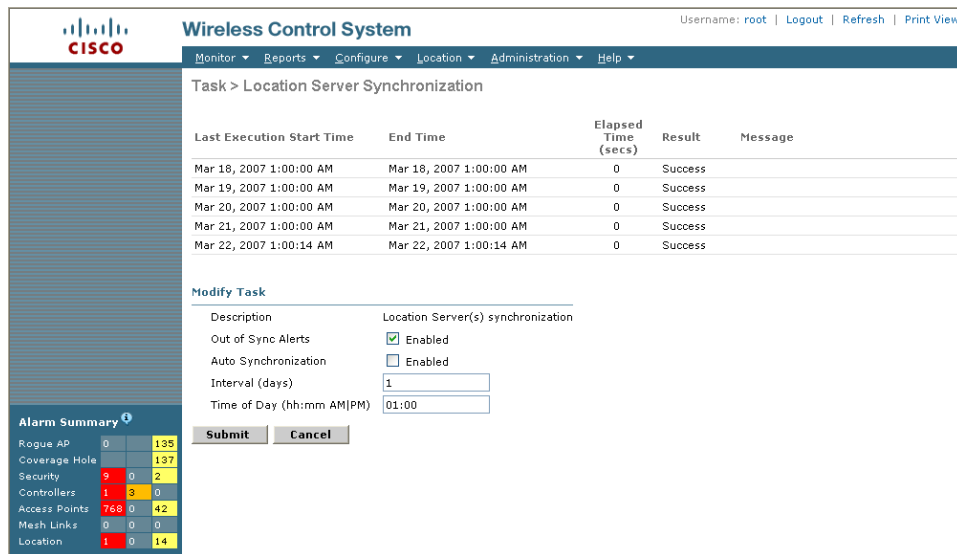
cisco

Wireless Control System

Username: root | Logout | Refresh | Print View

Monitor ▾ Reports ▾ Configure ▾ Location ▾ Administration ▾ Help ▾

Task > Location Server Synchronization

| Last Execution Start Time | End Time | Elapsed Time (secs) | Result | Message |
|---|---|---|---|---|
| Mar 18, 2007 1:00:00 AM | Mar 18, 2007 1:00:00 AM | 0 | Success | |
| Mar 19, 2007 1:00:00 AM | Mar 19, 2007 1:00:00 AM | 0 | Success | |
| Mar 20, 2007 1:00:00 AM | Mar 20, 2007 1:00:00 AM | 0 | Success | |
| Mar 21, 2007 1:00:00 AM | Mar 21, 2007 1:00:00 AM | 0 | Success | |
| Mar 22, 2007 1:00:14 AM | Mar 22, 2007 1:00:14 AM | 0 | Success | |

Modify Task

Description Location Server(s) synchronization
Out of Sync Alerts Enabled
Auto Synchronization Enabled
Interval (days) 1
Time of Day (hh:mm AM|PM) 01:00

Submit Cancel

Alarm Summary

| | | | |
|---|---|---|---|
| Rogue AP | 0 | | 135 |
| Coverage Hole | | | 137 |
| Security | 9 | 0 | 2 |
| Controllers | 1 | 3 | 0 |
| Access Points | 768 | 0 | 42 |
| Mesh Links | 0 | 0 | 0 |
| Location | 1 | 0 | 14 |